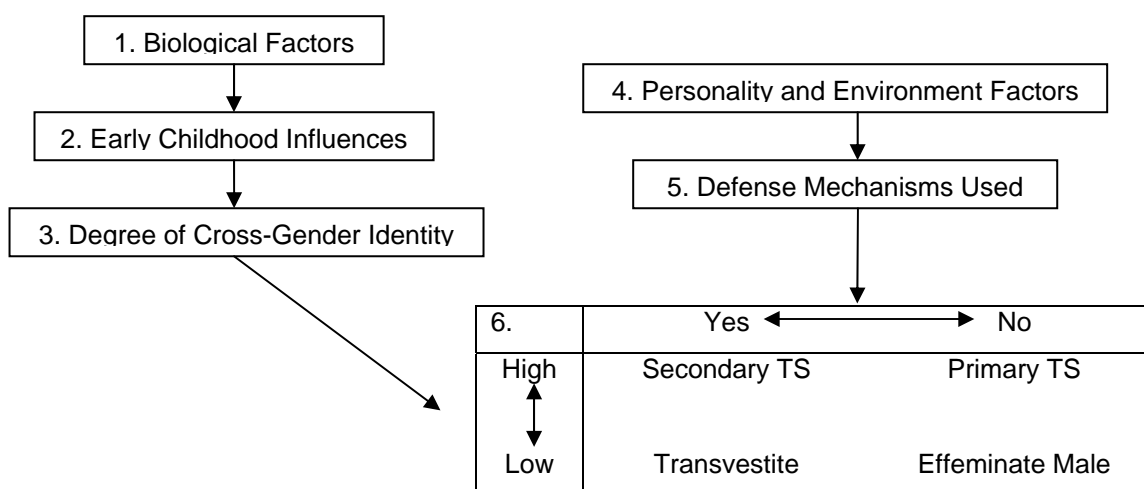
1. Biological Factors

2. Early Childhood Influences

3. Degree of Cross-Gender Identity

4. Personality and Environment Factors

5. Defense Mechanisms Used

| 6. | Yes | No |
|---|---|---|
| High | Secondary TS | Primary TS |
| Low | Transvestite | Effeminate Male |